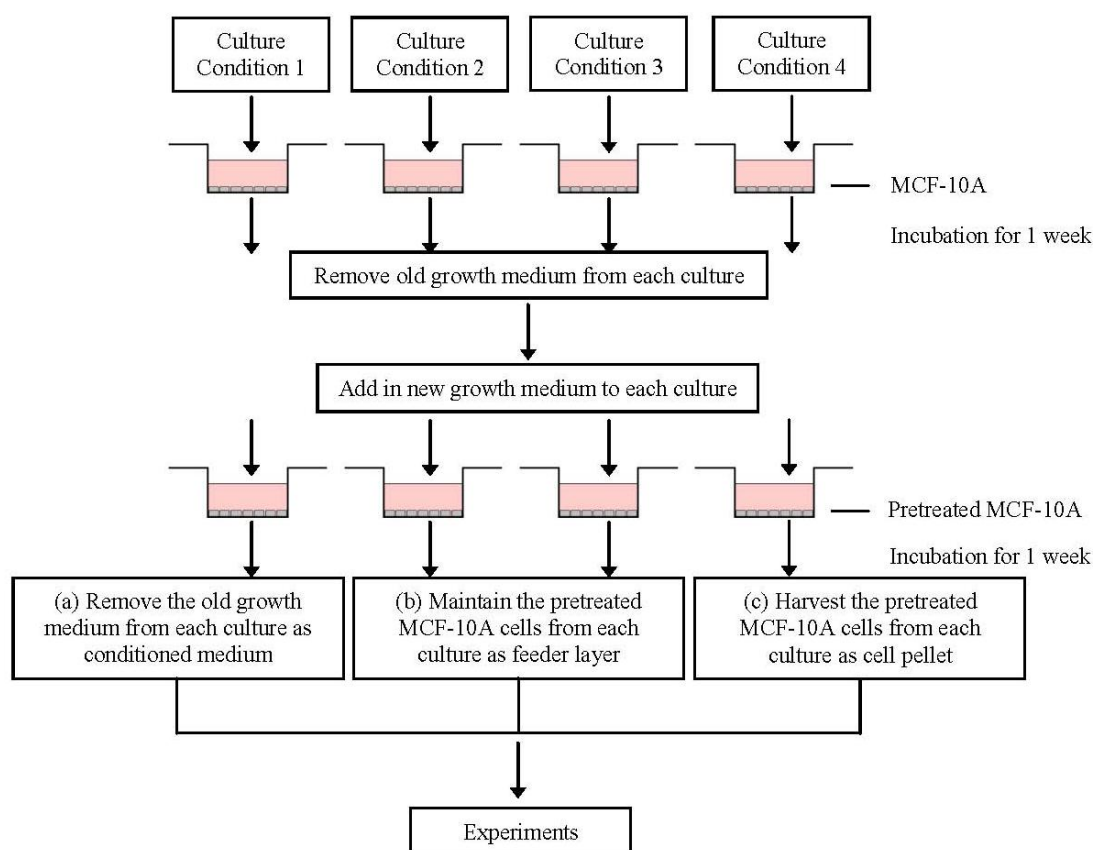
Culture Condition 1

Culture Condition 2

Culture Condition 3

Culture Condition 4

MCF-10A

Incubation for 1 week

Remove old growth medium from each culture

Add in new growth medium to each culture

Pretreated MCF-10A

Incubation for 1 week

(a) Remove the old growth medium from each culture as conditioned medium

(b) Maintain the pretreated MCF-10A cells from each culture as feeder layer

(c) Harvest the pretreated MCF-10A cells from each culture as cell pellet

Experiments